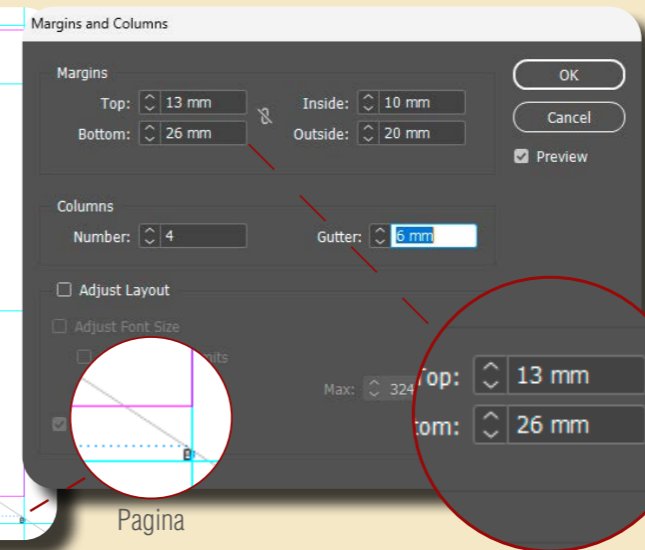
Margins and Columns

Margins

Top: 13 mm

Bottom: 26 mm

Inside: 10 mm

Outside: 20 mm

OK

Cancel

Preview

Columns

Number: 4

Gutter: 6 mm

Adjust Layout

Adjust Font Size

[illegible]its

Max: 324

Top: 13 mm

tom: 26 mm

Pagina